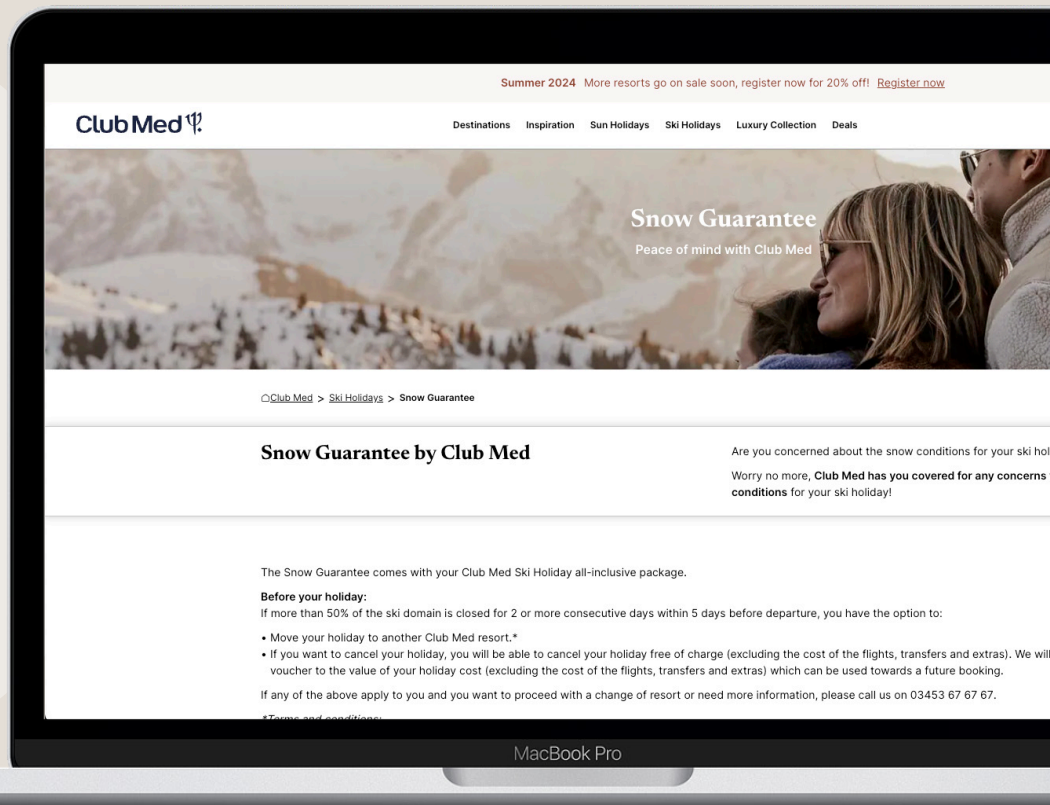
Summer 2024 More resorts go on sale soon, register now for 20% off! Register now

Club Med

Destinations Inspiration Sun Holidays Ski Holidays Luxury Collection Deals

Snow Guarantee

Peace of mind with Club Med

Club Med > Ski Holidays > Snow Guarantee

Snow Guarantee by Club Med

Are you concerned about the snow conditions for your ski hol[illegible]

Worry no more, **Club Med has you covered for any concerns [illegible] conditions** for your ski holiday!

The Snow Guarantee comes with your Club Med Ski Holiday all-inclusive package.

**Before your holiday:**
If more than 50% of the ski domain is closed for 2 or more consecutive days within 5 days before departure, you have the option to:

• Move your holiday to another Club Med resort.*
• If you want to cancel your holiday, you will be able to cancel your holiday free of charge (excluding the cost of the flights, transfers and extras). We will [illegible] voucher to the value of your holiday cost (excluding the cost of the flights, transfers and extras) which can be used towards a future booking.

If any of the above apply to you and you want to proceed with a change of resort or need more information, please call us on 03453 67 67 67.

*Terms and conditions:

MacBook Pro